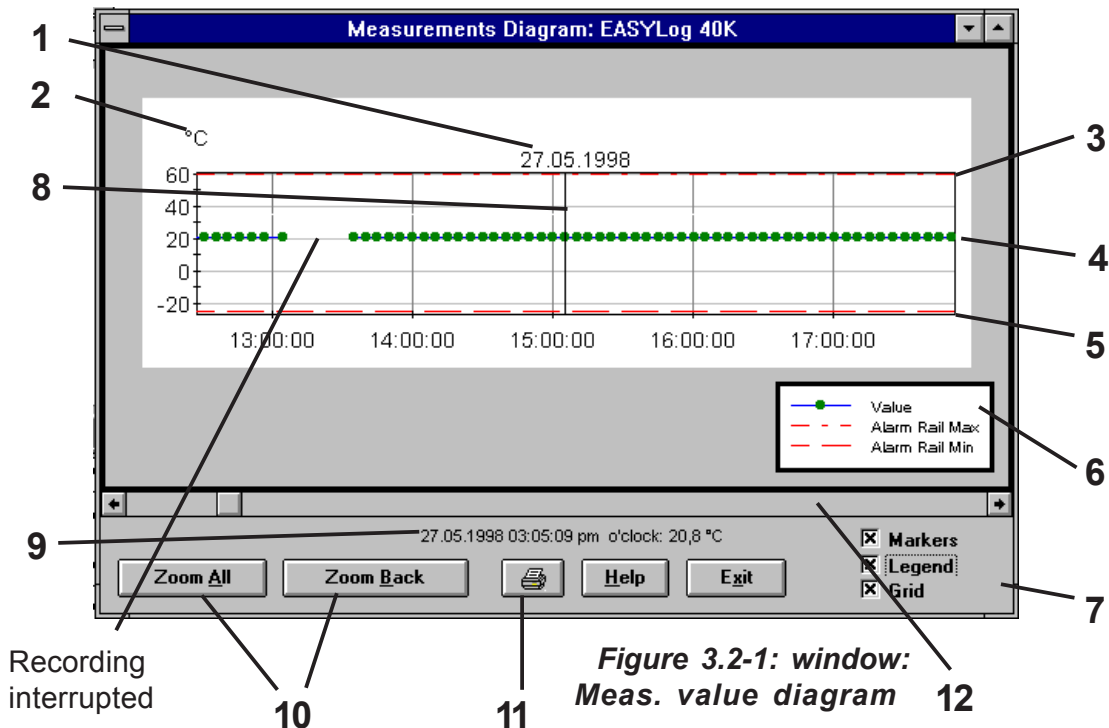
Measurements Diagram: EASYLog 40K

°C

27.05.1998

60
40
20
0
-20

13:00:00 14:00:00 15:00:00 16:00:00 17:00:00

Value
Alarm Rail Max
Alarm Rail Min

27.05.1998 03:05:09 pm o'clock: 20,8 °C

Markers
Legend
Grid

Zoom All
Zoom Back
Help
Exit

1
2
3
4
5
6
7
8
9
10
11
12

Recording interrupted

*Figure 3.2-1: window: Meas. value diagram*